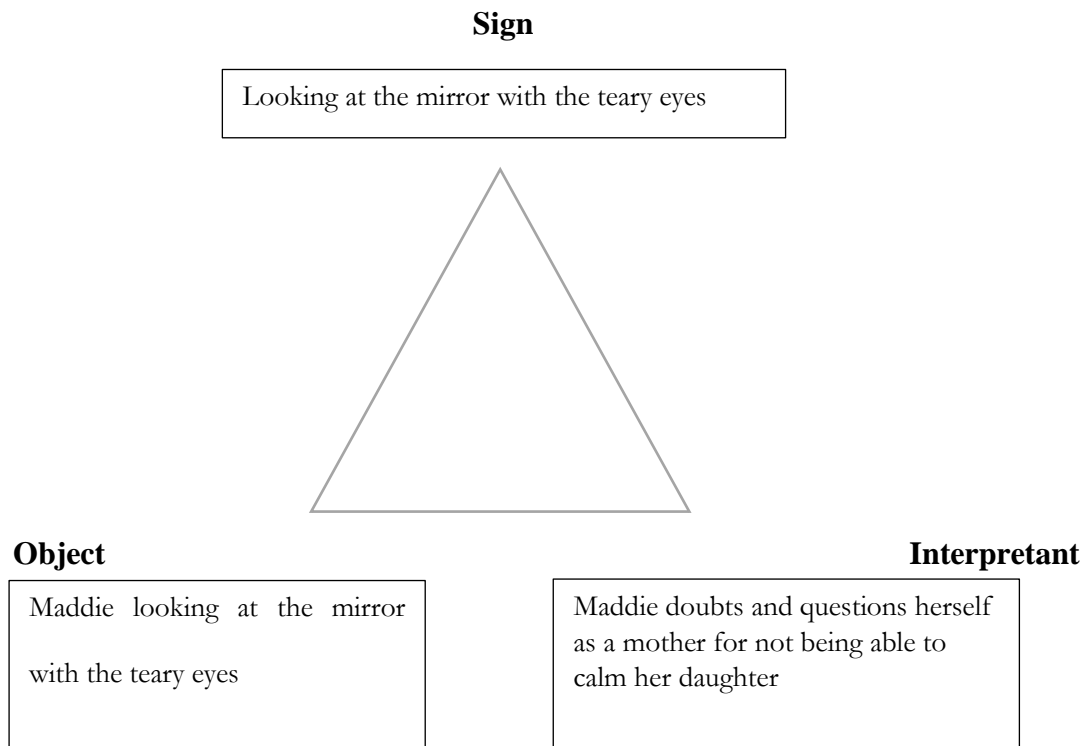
Sign

Looking at the mirror with the teary eyes

Object

Maddie looking at the mirror with the teary eyes

Interpretant

Maddie doubts and questions herself as a mother for not being able to calm her daughter